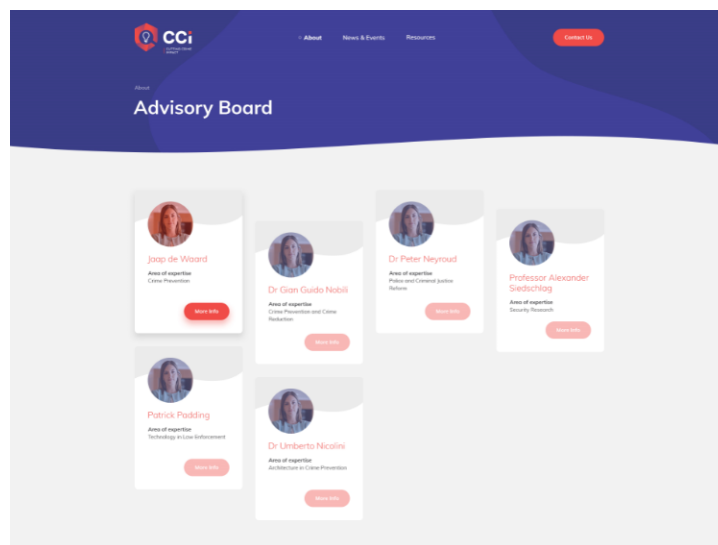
CCi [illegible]

About News & Events Resources

Contact Us

About

Advisory Board

Jaap de Waard
Area of expertise
Crime Prevention
More Info

Dr Gian Guido Nobili
Area of expertise
Crime Prevention and Crime Reduction
More Info

Dr Peter Neyroud
Area of expertise
Police and Criminal Justice Reform
More Info

Professor Alexander Siedschlag
Area of expertise
Security Research
More Info

Patrick Padding
Area of expertise
Technology in Law Enforcement
More Info

Dr Umberto Nicolini
Area of expertise
Architecture in Crime Prevention
More Info